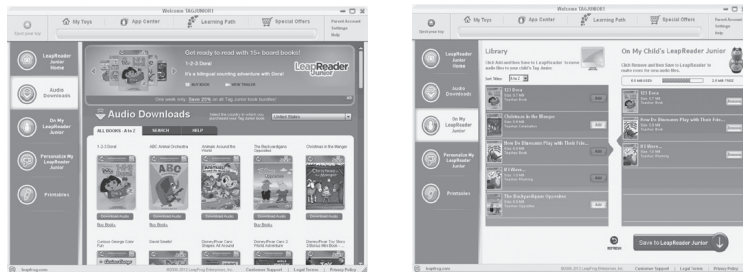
Welcome TAGJR0001

My Toys | App Center | Learning Path | Special Offers

Parent Account
Settings
Help

Send your log

LeapReader Junior Home

Audio Downloads

On My LeapReader Junior

Personalize My LeapReader Junior

Printables

Get ready to read with 15+ board books!

1-2-3 Dora!

It's a bilingual counting adventure with Dora!

LeapReader Junior

Audio Downloads

ALL BOOKS - A to Z | SEARCH | HELP

United States

1-2-3 Dora! | ABC Animal Orchestra | Animals Around the World | The Backyardigans | Christmas in the Manger

Download Audio

Buy Books

Curious George Color Fun | Daniel Tiger | Disney/Pixar Cars | Disney/Pixar Cars 2 | Disney/Pixar Toy Story

leapfrog.com

©2006-2013 LeapFrog Enterprises, Inc. | Customer Support | Legal Terms | Privacy Policy

Welcome TAGJR0001

My Toys | App Center | Learning Path | Special Offers

Parent Account
Settings
Help

Send your log

LeapReader Junior Home

Audio Downloads

On My LeapReader Junior

Personalize My LeapReader Junior

Printables

Library

On My Child's LeapReader Junior

123 Dora

Christmas in the Manger

How Do Dinosaurs Play with Their Frie...

If I Were...

The Backyardigans Operation

Add

Save to LeapReader Junior

leapfrog.com

©2006-2013 LeapFrog Enterprises, Inc. | Customer Support | Legal Terms | Privacy Policy